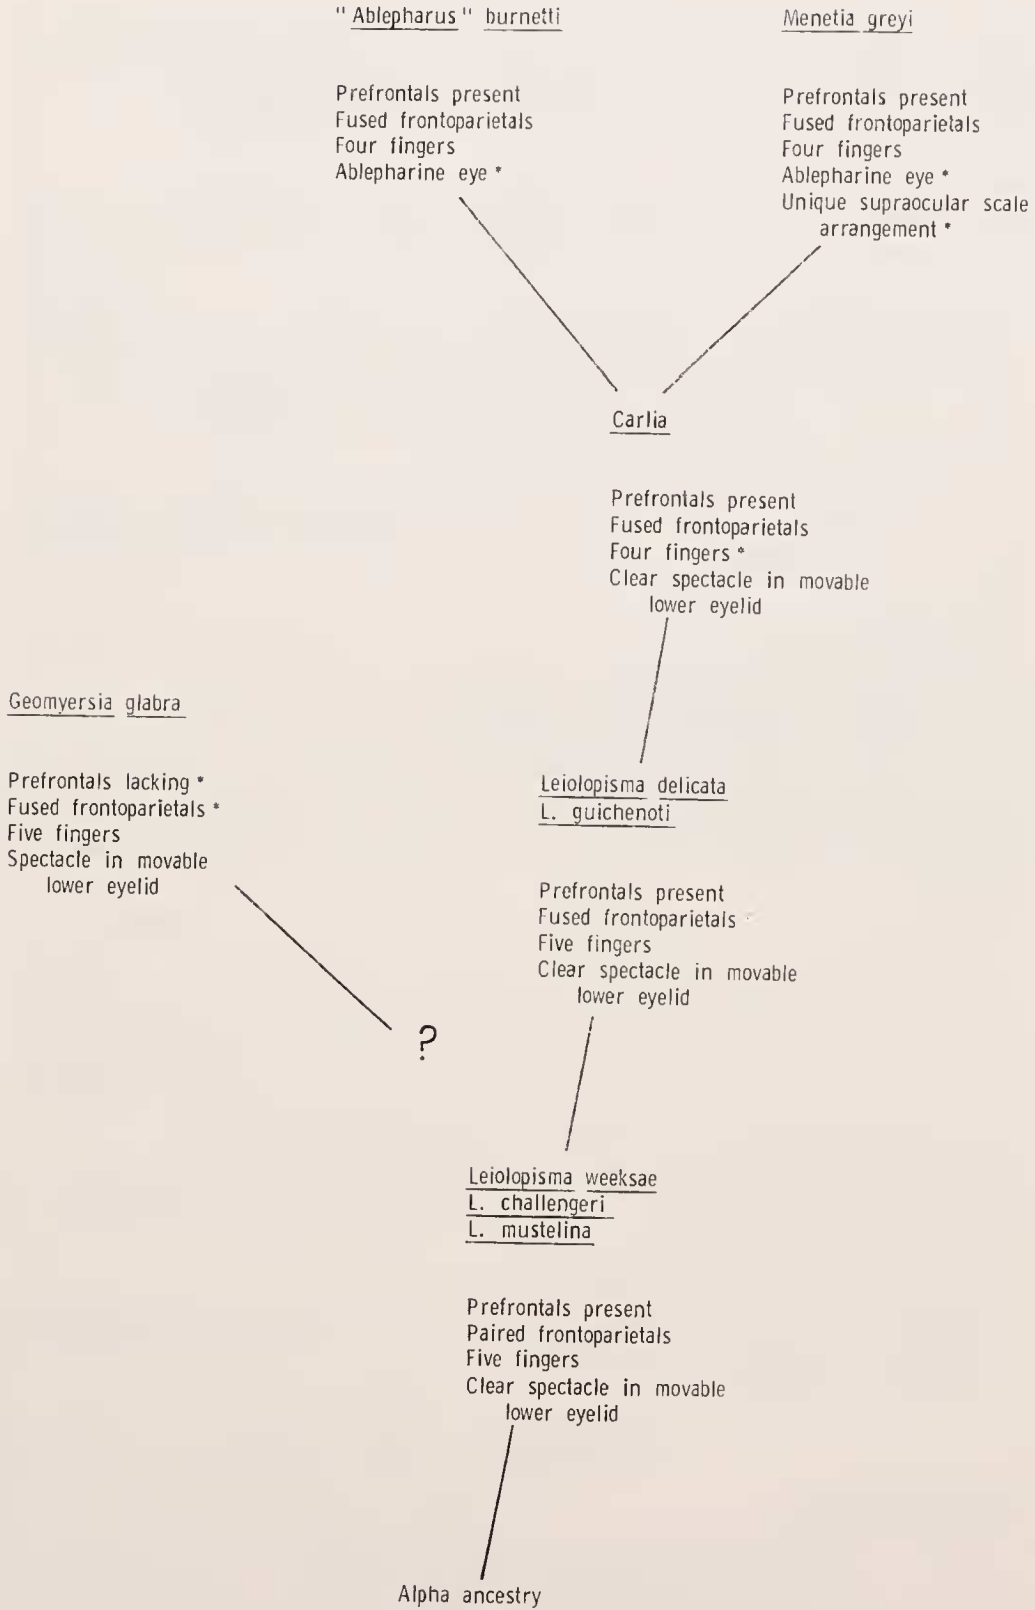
"Ablepharus" burnetti

Prefrontals present
Fused frontoparietals
Four fingers
Ablepharine eye *

Menetia greyi

Prefrontals present
Fused frontoparietals
Four fingers
Ablepharine eye *
Unique supraocular scale arrangement *

Carlia

Prefrontals present
Fused frontoparietals
Four fingers *
Clear spectacle in movable lower eyelid

Geomyersia glabra

Prefrontals lacking *
Fused frontoparietals *
Five fingers
Spectacle in movable lower eyelid

Leiolopisma delicata
L. guichenoti

Prefrontals present
Fused frontoparietals
Five fingers
Clear spectacle in movable lower eyelid

?

Leiolopisma weeksae
L. challengeri
L. mustelina

Prefrontals present
Paired frontoparietals
Five fingers
Clear spectacle in movable lower eyelid

Alpha ancestry